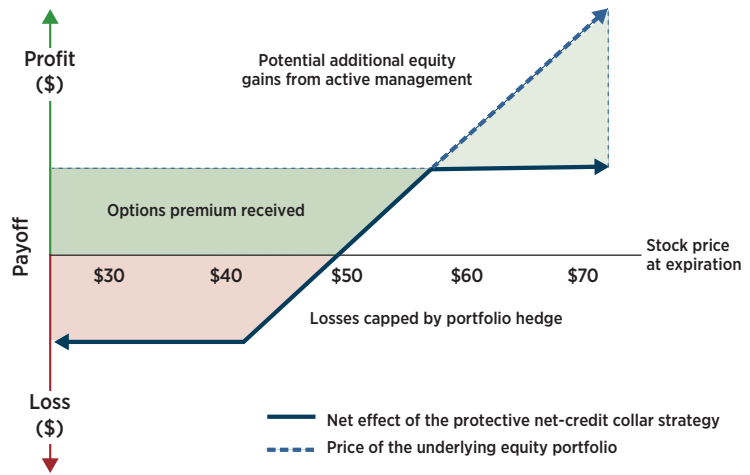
Profit
($)

Potential additional equity gains from active management

Options premium received

Payoff

Stock price at expiration

$30 $40 $50 $60 $70

Losses capped by portfolio hedge

Loss
($)

Net effect of the protective net-credit collar strategy
Price of the underlying equity portfolio